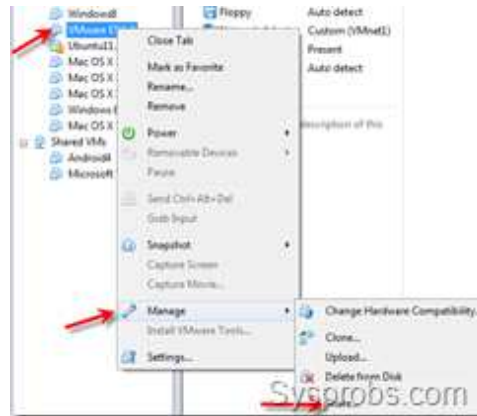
Windows8
VMware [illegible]
Ubuntu11.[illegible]
Mac OS X
Mac OS X
Mac OS X
Windows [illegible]
Mac OS X
Shared VMs
Android4
Microsoft

Floppy
Auto detect
Custom (VMnet1)
Present
Auto detect
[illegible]escription of this

Close Tab
Mark as Favorite
Rename...
Remove
Power
Removable Devices
Pause
Send Ctrl+Alt+Del
Grab Input
Snapshot
Capture Screen
Capture Movie...
Manage
Install VMware Tools...
Settings...

Change Hardware Compatibility...
Clone...
Upload...
Delete from Disk
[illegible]

Sysprobs.com